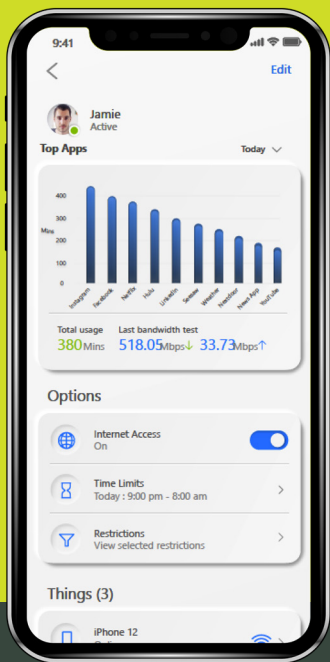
9:41

Edit

Jamie
Active

Top Apps

Today

400
300
Mins
200
100
0

Instagram
Facebook
Netflix
Hulu
LinkedIn
Seesaw
Weather
Headlines
News App
YouTube

Total usage
380Mins

Last bandwidth test
518.05Mbps↓ 33.73Mbps↑

Options

Internet Access
On

Time Limits
Today : 9:00 pm - 8:00 am

Restrictions
View selected restrictions

Things (3)

iPhone 12
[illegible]